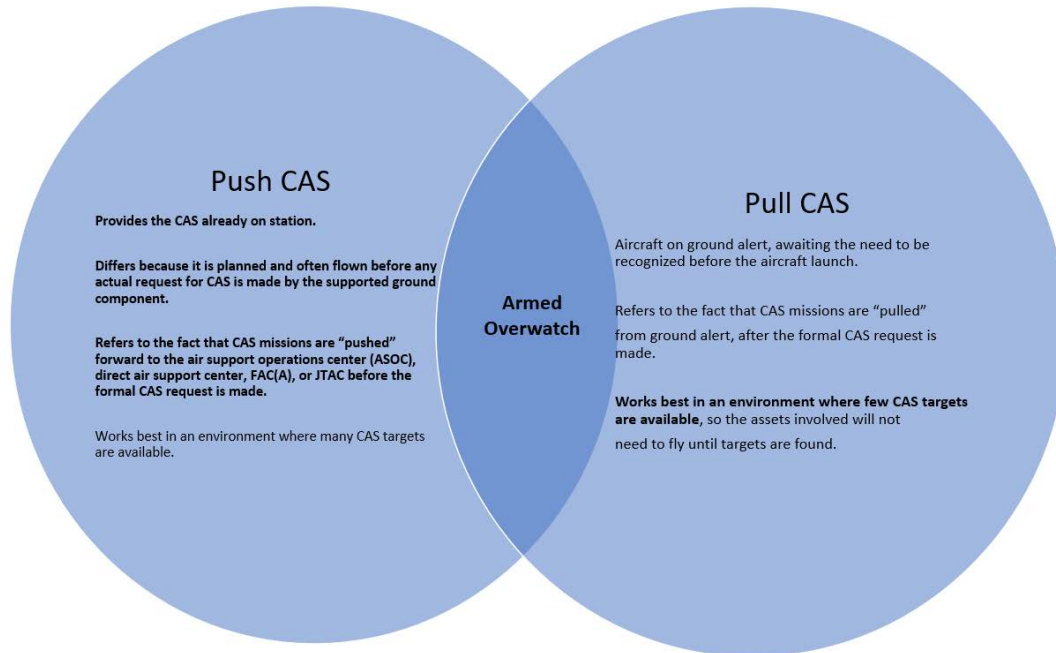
Push CAS

Provides the CAS already on station.

Differs because it is planned and often flown before any actual request for CAS is made by the supported ground component.

Refers to the fact that CAS missions are "pushed" forward to the air support operations center (ASOC), direct air support center, FAC(A), or JTAC before the formal CAS request is made.

Works best in an environment where many CAS targets are available.

Armed Overwatch

Pull CAS

Aircraft on ground alert, awaiting the need to be recognized before the aircraft launch.

Refers to the fact that CAS missions are "pulled" from ground alert, after the formal CAS request is made.

Works best in an environment where few CAS targets are available, so the assets involved will not need to fly until targets are found.